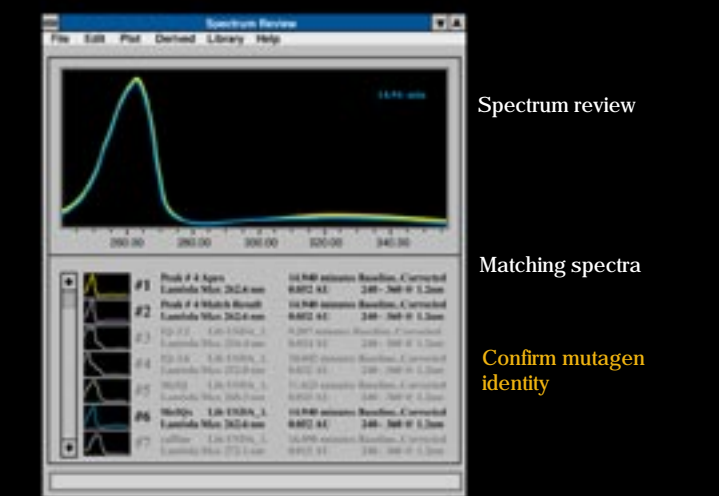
Spectrum Review

File Edit Plot Derived Library Help

14.94 min

260.00 280.00 300.00 320.00 340.00

#1 Peak # 4 Apex
Lambda Max 262.4 nm
14.940 minutes Baseline. Corrected
0.052 AU 240 - 360 @ 1.2nm

#2 Peak # 4 Match Result
Lambda Max 262.4 nm
14.940 minutes Baseline. Corrected
0.052 AU 240 - 360 @ 1.2nm

#3 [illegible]

#4 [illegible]

#5 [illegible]

#6 MeIQx Lib USDA_1
Lambda Max 262.4 nm
14.940 minutes Baseline. Corrected
0.052 AU 240 - 360 @ 1.2nm

#7 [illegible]

Spectrum review

Matching spectra

Confirm mutagen identity